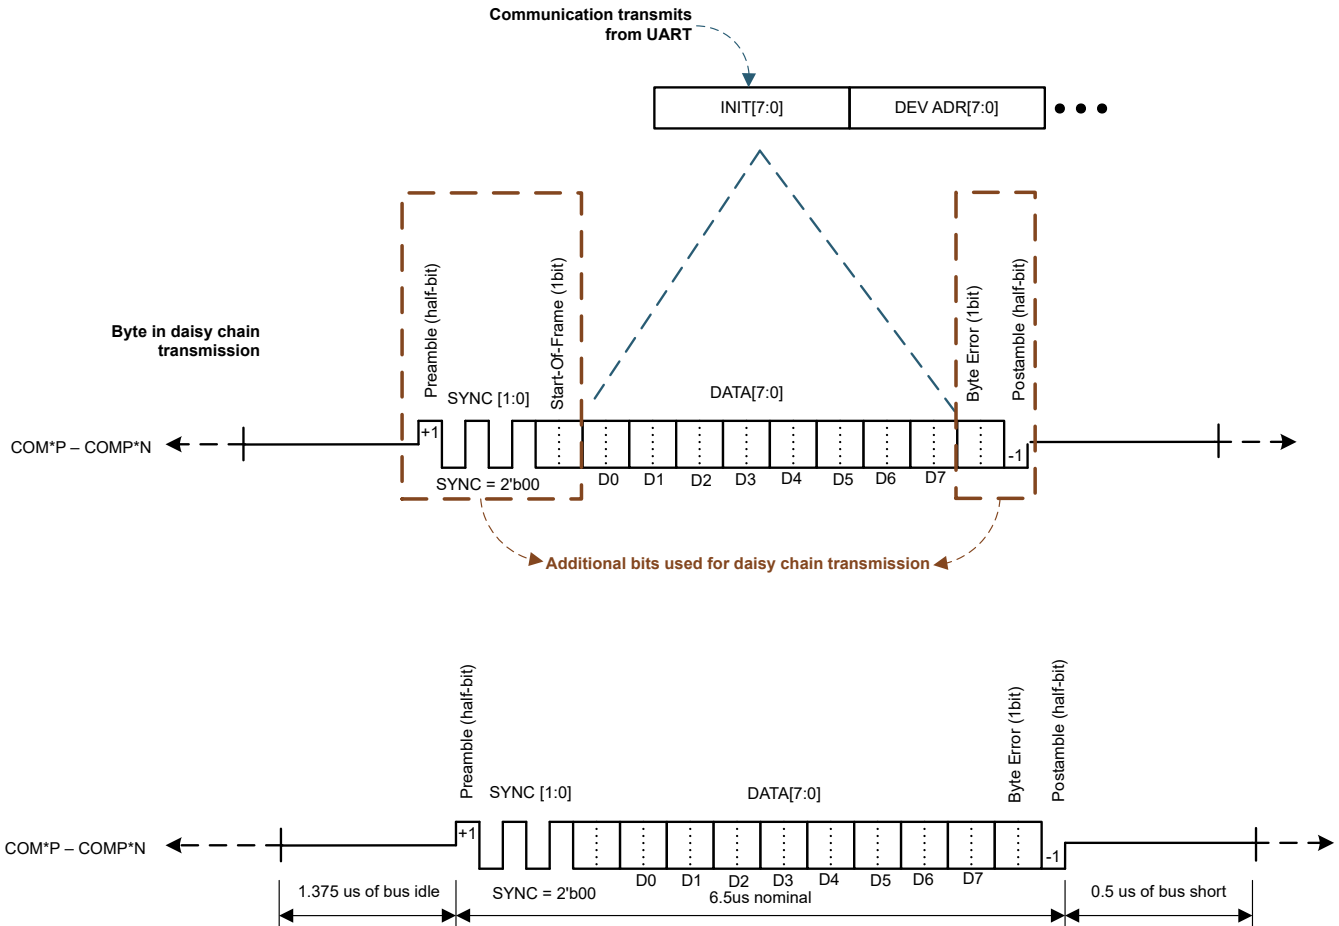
Communication transmits from UART

INIT[7:0]

DEV ADR[7:0]

Byte in daisy chain transmission

Preamble (half-bit)

SYNC [1:0]

Start-Of-Frame (1bit)

DATA[7:0]

Byte Error (1bit)

Postamble (half-bit)

COM*P – COMP*N

+1

-1

D0 D1 D2 D3 D4 D5 D6 D7

SYNC = 2'b00

Additional bits used for daisy chain transmission

Preamble (half-bit)

SYNC [1:0]

DATA[7:0]

Byte Error (1bit)

Postamble (half-bit)

COM*P – COMP*N

+1

-1

D0 D1 D2 D3 D4 D5 D6 D7

1.375 us of bus idle

SYNC = 2'b00

6.5us nominal

0.5 us of bus short